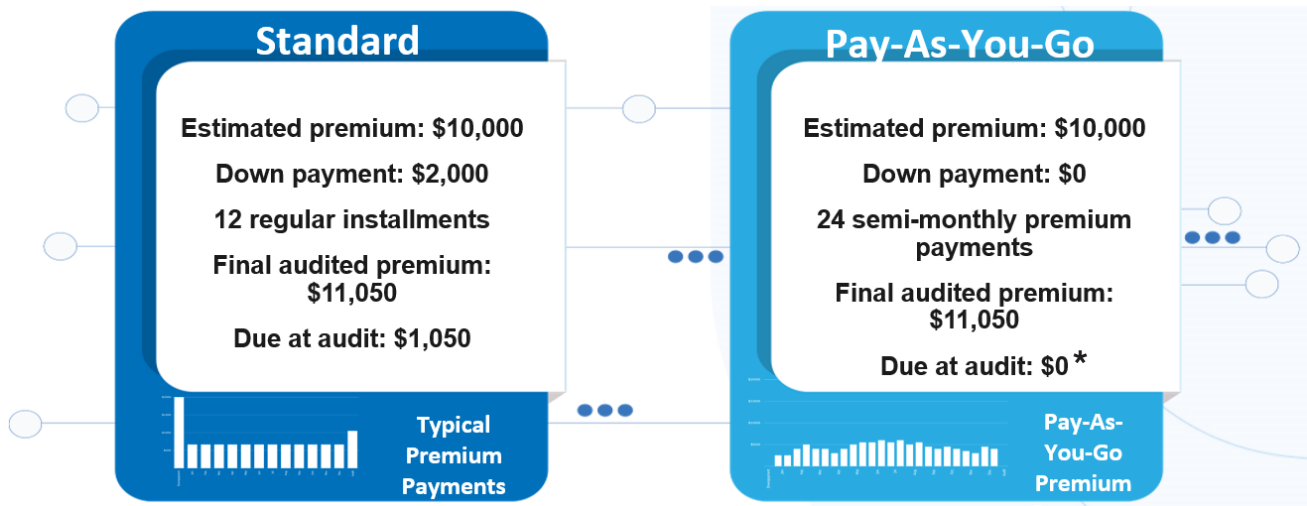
Standard

Estimated premium: $10,000

Down payment: $2,000

12 regular installments

Final audited premium: $11,050

Due at audit: $1,050

Typical Premium Payments

Pay-As-You-Go

Estimated premium: $10,000

Down payment: $0

24 semi-monthly premium payments

Final audited premium: $11,050

Due at audit: $0*

Pay-As-You-Go Premium